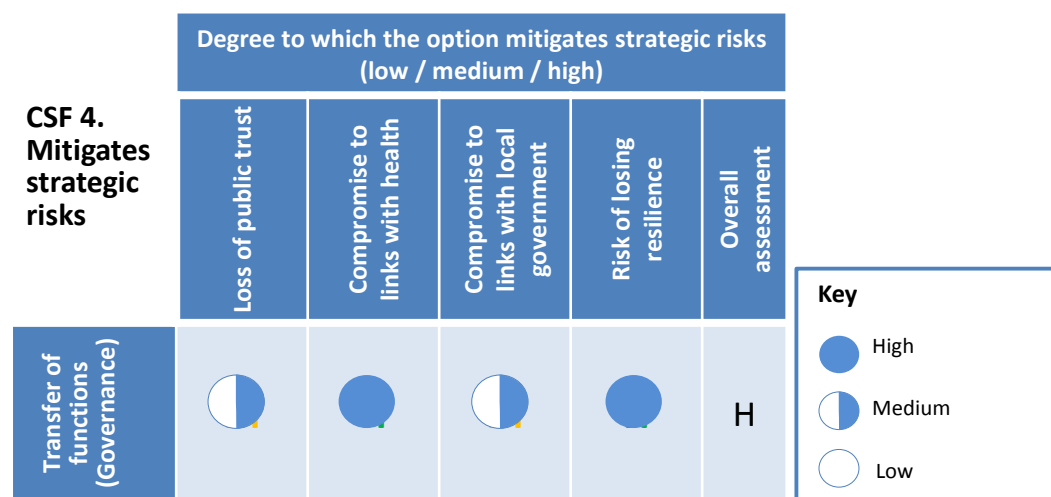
CSF 4. Mitigates strategic risks

| | Degree to which the option mitigates strategic risks (low / medium / high) | | | | |
|---|---|---|---|---|---|
| | Loss of public trust | Compromise to links with health | Compromise to links with local government | Risk of losing resilience | Overall assessment |
| Transfer of functions (Governance) | | | | | H |

Key
High
Medium
Low